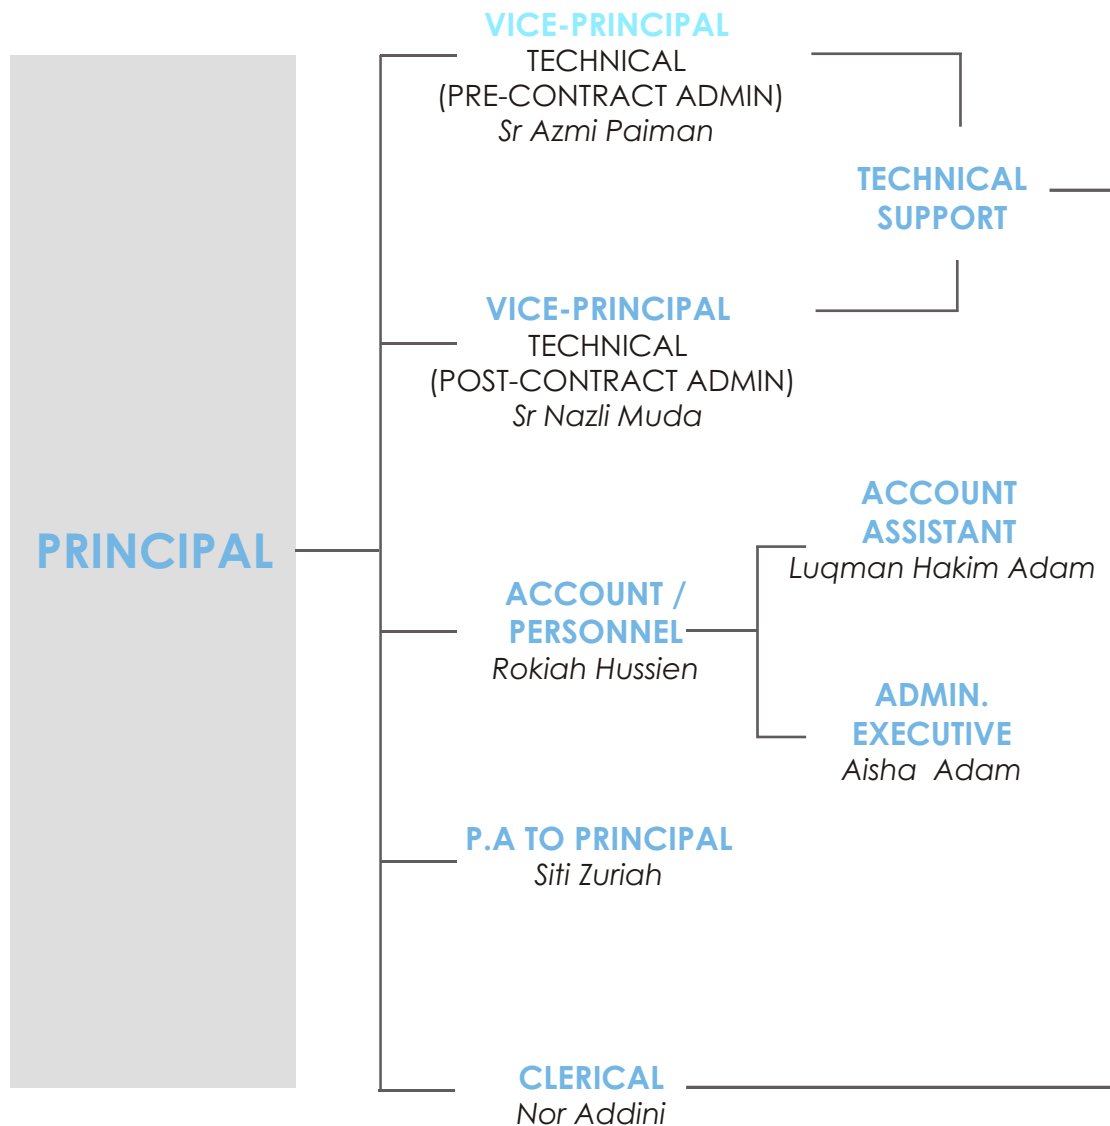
PRINCIPAL

VICE-PRINCIPAL
TECHNICAL
(PRE-CONTRACT ADMIN)
Sr Azmi Paiman

TECHNICAL SUPPORT

VICE-PRINCIPAL
TECHNICAL
(POST-CONTRACT ADMIN)
Sr Nazli Muda

ACCOUNT / PERSONNEL
Rokiah Hussien

ACCOUNT ASSISTANT
Luqman Hakim Adam

ADMIN. EXECUTIVE
Aisha Adam

P.A TO PRINCIPAL
Siti Zuriah

CLERICAL
Nor Addini